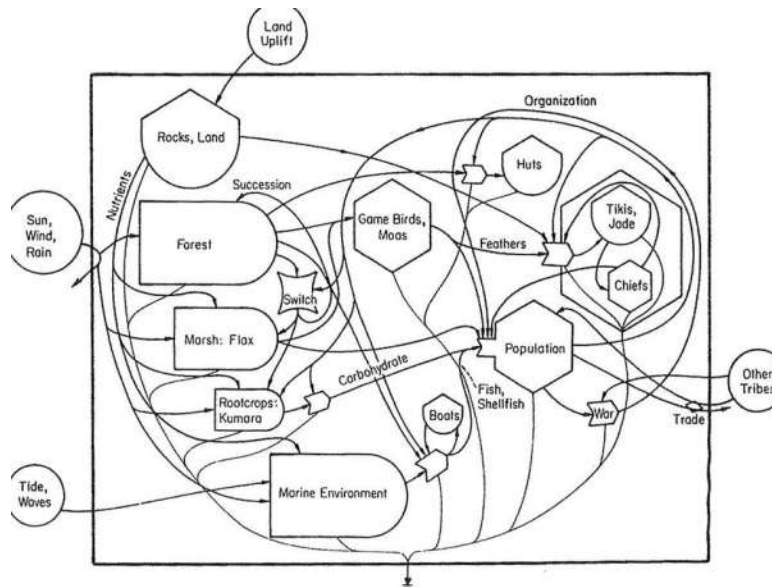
Land Uplift

Organization

Rocks, Land

Nutrients

Huts

Succession

Sun, Wind, Rain

Forest

Game Birds, Moas

Tikis, Jade

Feathers

Chiefs

Switch

Marsh: Flax

Population

Carbohydrate

Other Tribes

Rootcrops: Kumara

Fish, Shellfish

Boats

War

Trade

Tide, Waves

Marine Environment